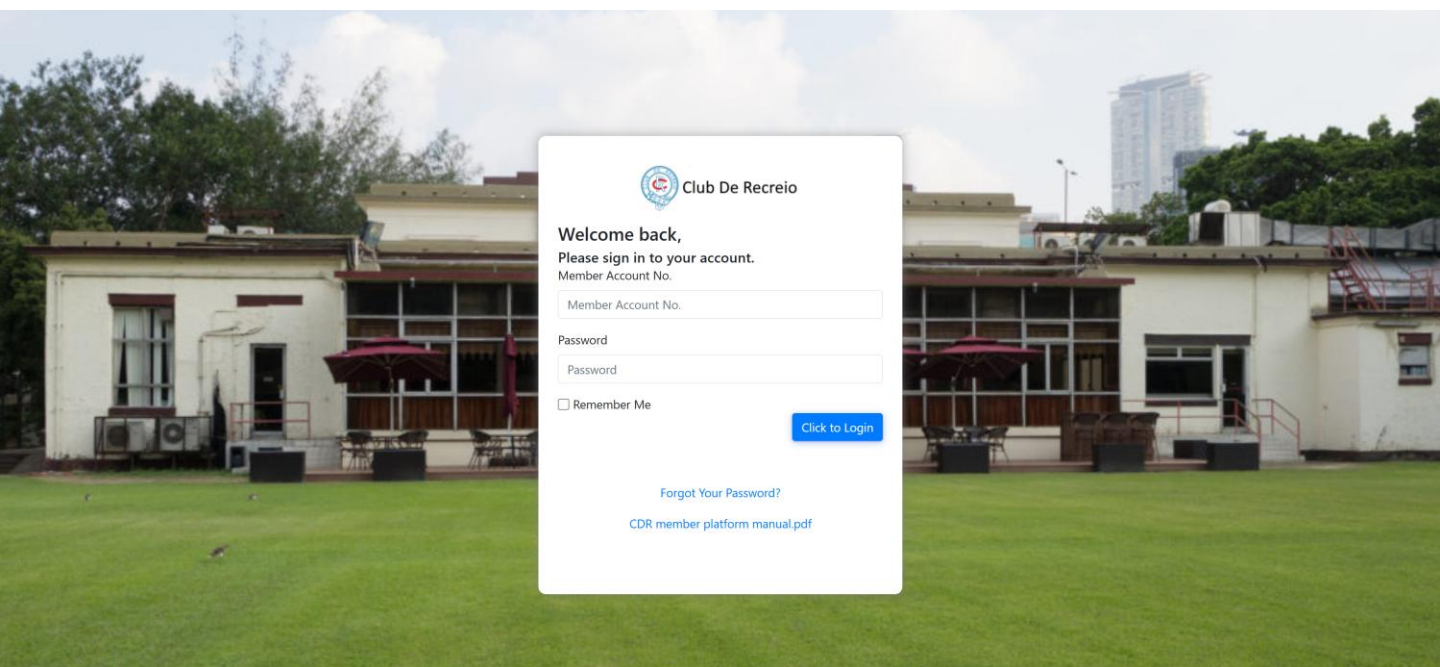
Club De Recreio

Welcome back,
Please sign in to your account.

Member Account No.
Member Account No.

Password
Password

Remember Me

Click to Login

Forgot Your Password?

CDR member platform manual.pdf